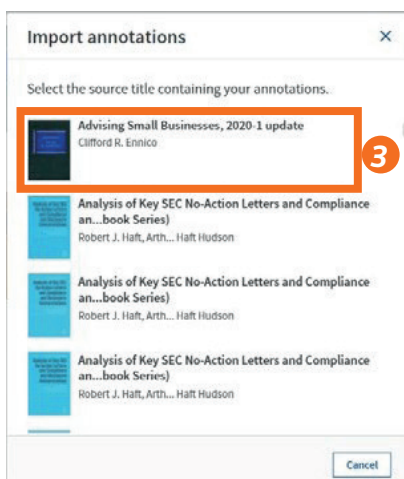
Import annotations

×

Select the source title containing your annotations.

Advising Small Businesses, 2020-1 update
Clifford R. Ennico

3

Analysis of Key SEC No-Action Letters and Compliance an...book Series)
Robert J. Haft, Arth... Haft Hudson

Analysis of Key SEC No-Action Letters and Compliance an...book Series)
Robert J. Haft, Arth... Haft Hudson

Analysis of Key SEC No-Action Letters and Compliance an...book Series)
Robert J. Haft, Arth... Haft Hudson

Cancel